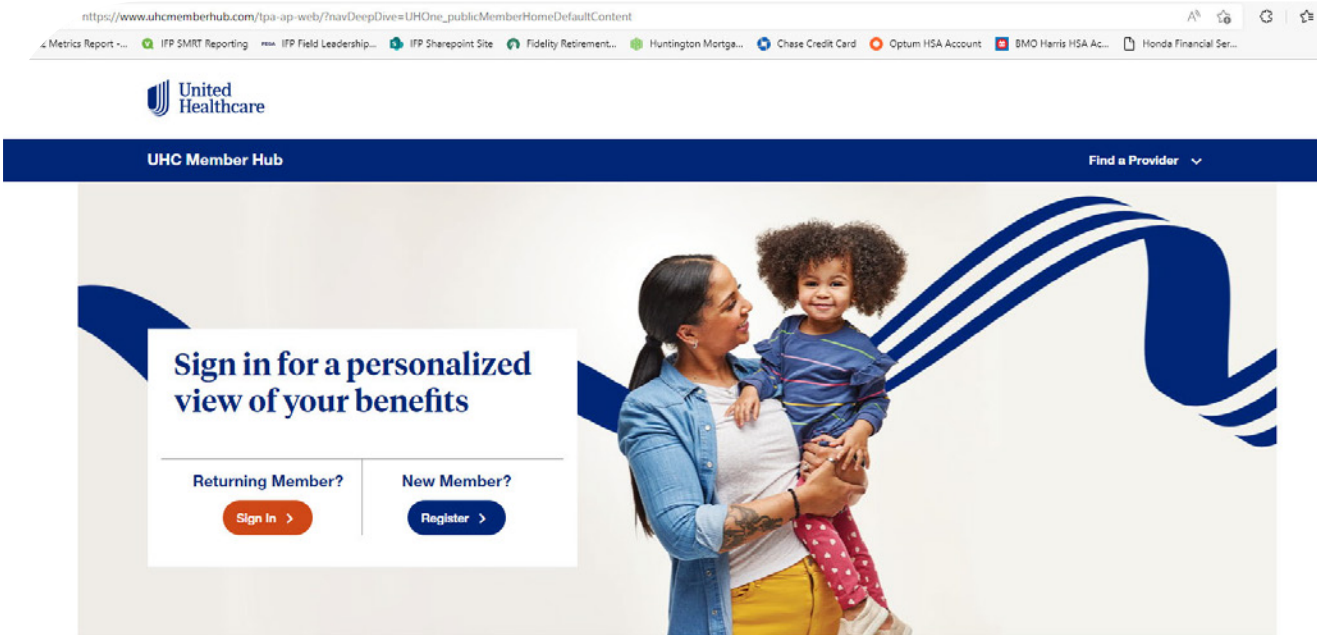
https://www.uhcmemberhub.com/tpa-ap-web/?navDeepDive=UHOne_publicMemberHomeDefaultContent

Metrics Report -... IFP SMRT Reporting IFP Field Leadership... IFP Sharepoint Site Fidelity Retirement... Huntington Mortga... Chase Credit Card Optum HSA Account BMO Harris HSA Ac... Honda Financial Ser...

United Healthcare

UHC Member Hub

Find a Provider

Sign in for a personalized view of your benefits

Returning Member?

Sign In >

New Member?

Register >